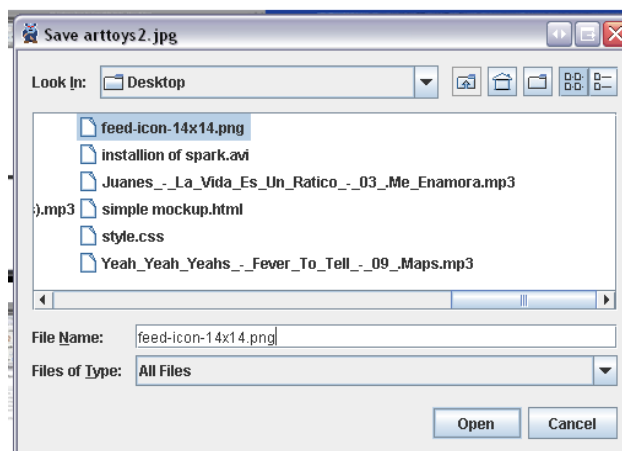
Save arttoys2.jpg

Look In: Desktop

feed-icon-14x14.png
installion of spark.avi
Juanes_-_La_Vida_Es_Un_Ratico_-_03_.Me_Enamora.mp3
).mp3 simple mockup.html
style.css
Yeah_Yeah_Yeahs_-_Fever_To_Tell_-_09_.Maps.mp3

File Name: feed-icon-14x14.png
Files of Type: All Files

Open Cancel